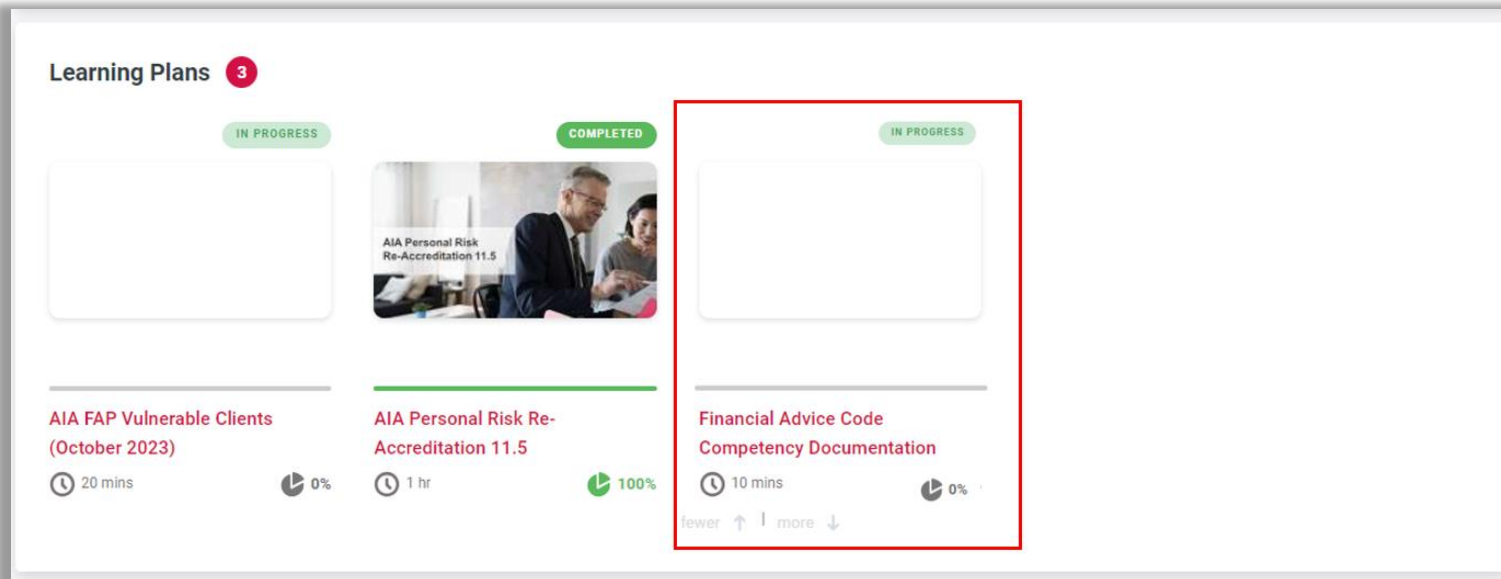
Learning Plans 3

IN PROGRESS

AIA FAP Vulnerable Clients (October 2023)

20 mins 0%

COMPLETED

AIA Personal Risk Re-Accreditation 11.5

AIA Personal Risk Re-Accreditation 11.5

1 hr 100%

IN PROGRESS

Financial Advice Code Competency Documentation

10 mins 0%

fewer ↑ | more ↓